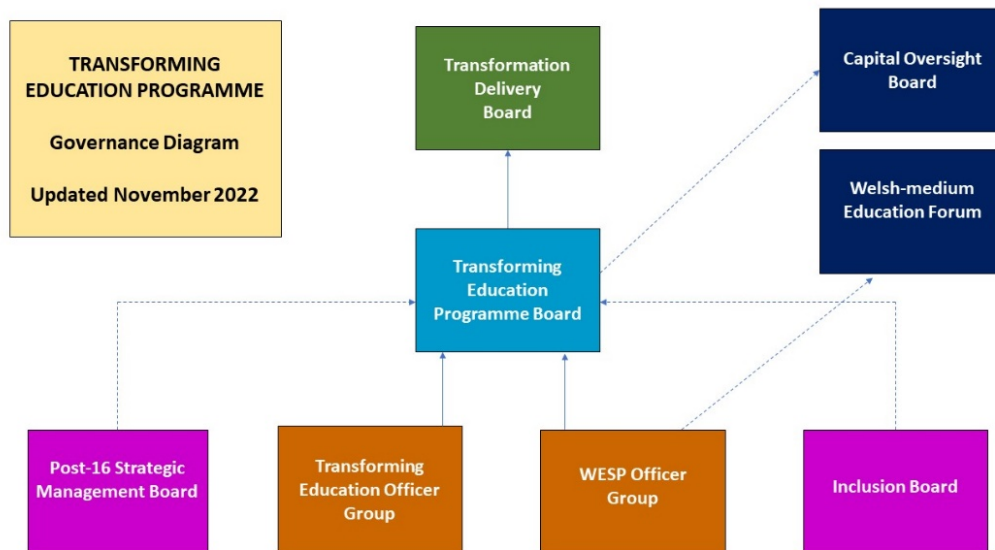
TRANSFORMING EDUCATION PROGRAMME

Governance Diagram

Updated November 2022

Transformation Delivery Board

Capital Oversight Board

Welsh-medium Education Forum

Transforming Education Programme Board

Post-16 Strategic Management Board

Transforming Education Officer Group

WESP Officer Group

Inclusion Board